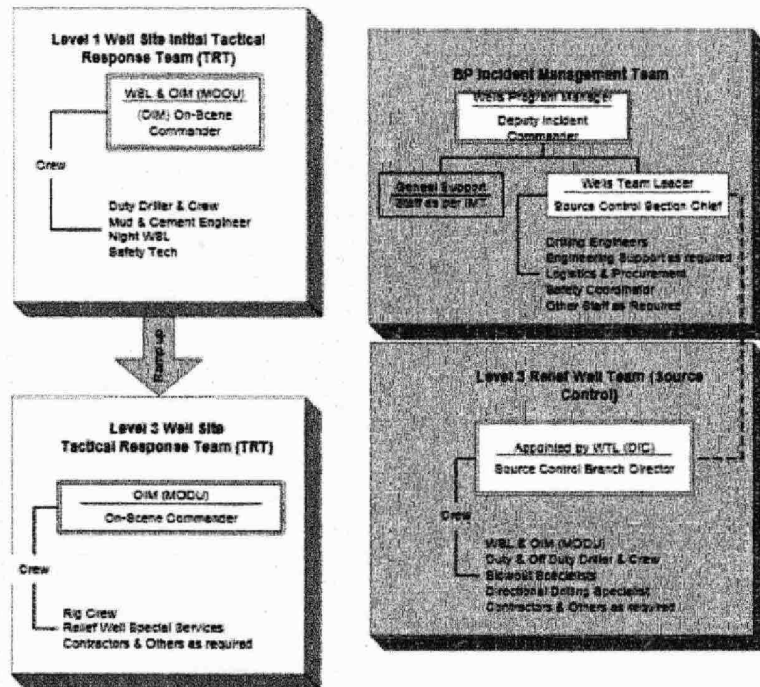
Level 1 Well Site Initial Tactical Response Team (TRT)

WSL & OIM (MODU)

(OIM) On-Scene Commander

Crew

Duty Driller & Crew
Mud & Cement Engineer
Night WSL
Safety Tech

Ramp up

Level 3 Well Site Tactical Response Team (TRT)

OIM (MODU)

On-Scene Commander

Crew

Rig Crew
Relief Well Special Services
Contractors & Others as required

BP Incident Management Team

Wells Program Manager

Deputy Incident Commander

General Support Staff as per IMT

Wells Team Leader

Source Control Section Chief

Drilling Engineers
Engineering Support as required
Logistics & Procurement
Safety Coordinator
Other Staff as Required

Level 3 Relief Well Team (Source Control)

Appointed by WTL (DIC)

Source Control Branch Director

Crew

WSL & OIM (MODU)
Duty & Off Duty Driller & Crew
Blowout Specialists
Directional Drilling Specialist
Contractors & Others as required